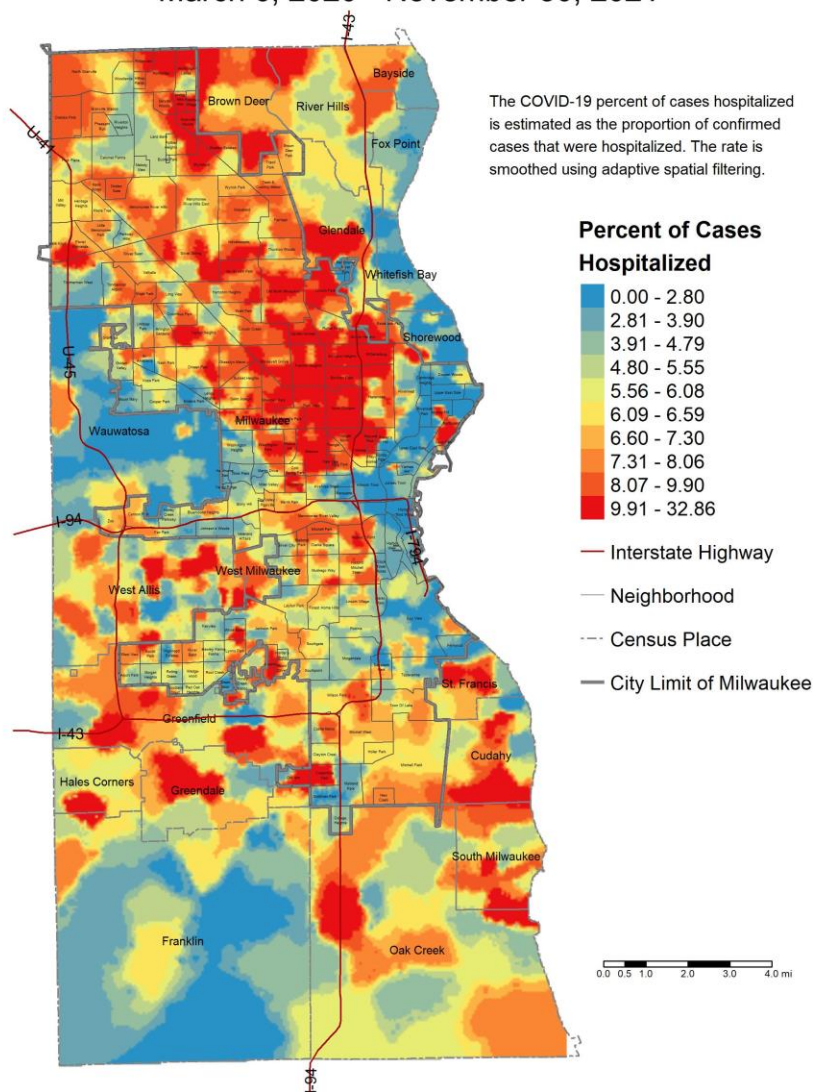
March 3, 2020 - November 30, 2021

The COVID-19 percent of cases hospitalized is estimated as the proportion of confirmed cases that were hospitalized. The rate is smoothed using adaptive spatial filtering.

Percent of Cases Hospitalized
0.00 - 2.80
2.81 - 3.90
3.91 - 4.79
4.80 - 5.55
5.56 - 6.08
6.09 - 6.59
6.60 - 7.30
7.31 - 8.06
8.07 - 9.90
9.91 - 32.86
Interstate Highway
Neighborhood
Census Place
City Limit of Milwaukee

I-43
Bayside
Brown Deer
River Hills
U-41
Fox Point
Glendale
Whitefish Bay
Shorewood
U-45
Wauwatosa
Milwaukee
I-94
I-794
West Milwaukee
West Allis
St. Francis
I-43
Greenfield
Cudahy
Hales Corners
Greendale
South Milwaukee
Franklin
Oak Creek
I-94

0.0 0.5 1.0 2.0 3.0 4.0 mi